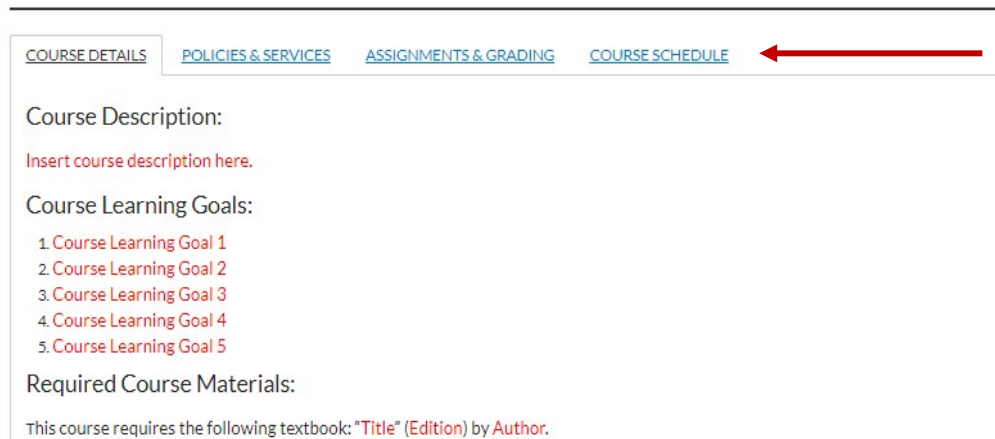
COURSE DETAILS POLICIES & SERVICES ASSIGNMENTS & GRADING COURSE SCHEDULE

Course Description:

Insert course description here.

Course Learning Goals:

1. Course Learning Goal 1
2. Course Learning Goal 2
3. Course Learning Goal 3
4. Course Learning Goal 4
5. Course Learning Goal 5

Required Course Materials:

This course requires the following textbook: "Title" (Edition) by Author.